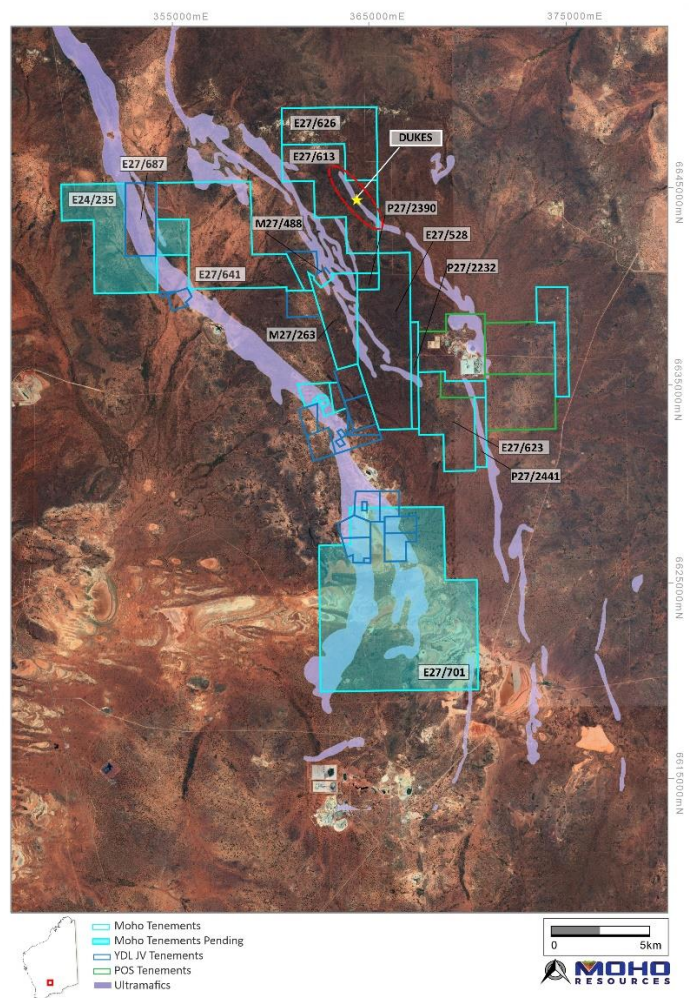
355000mE
365000mE
375000mE

6645000mN
6635000mN
6625000mN
6615000mN

E27/626
E27/613
DUKES
E27/687
E24/235
P27/2390
M27/488
E27/528
P27/2232
E27/641
M27/263
E27/623
P27/2441
E27/701

Moho Tenements
Moho Tenements Pending
YDL JV Tenements
POS Tenements
Ultramafics

0
5km

MOHO RESOURCES